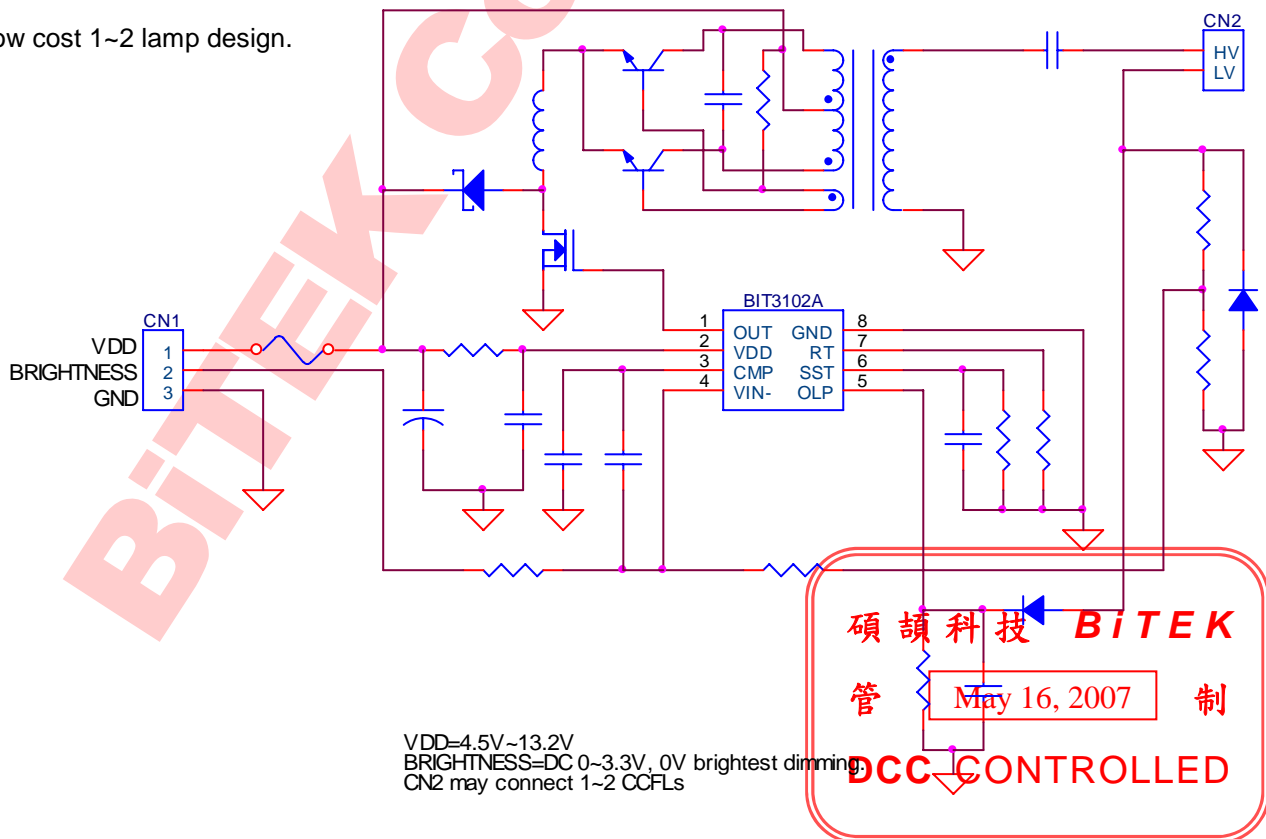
ow cost 1~2 lamp design.

CN2
HV
LV

BIT3102A
1 OUT GND 8
2 VDD RT 7
3 CMP SST 6
4 VIN- OLP 5

CN1
VDD 1
BRIGHTNESS 2
GND 3

BiTEK Co

VDD=4.5V~13.2V
BRIGHTNESS=DC 0~3.3V, 0V brightest dimming.
CN2 may connect 1~2 CCFLs

碩頡科技 BiTEK
管 May 16, 2007 制
DCC CONTROLLED